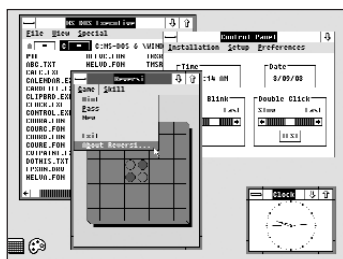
MS-DOS Executive
File View Special
A C C:MS-DOS & \WIND
ABC.TXT
CALC.EXE
CALENDAR.EXE
CARDFILE.EXE
CLIPBRD.EXE
CLOCK.EXE
CONTROL.EXE
COURA.FON
COURB.FON
COURC.FON
COURD.FON
DOTHIS.TXT
EPSON.DRV
HELVA.FON
HELVB.FON
TMSRA
TMSRB

Control Panel
Installation Setup Preferences
Time
:14 AM
Date
3/09/88
Blink
Fast
Double Click
Slow Fast
TEST

Reversi
Game Skill
Hint
Pass
New
Exit
About Reversi...

Clock